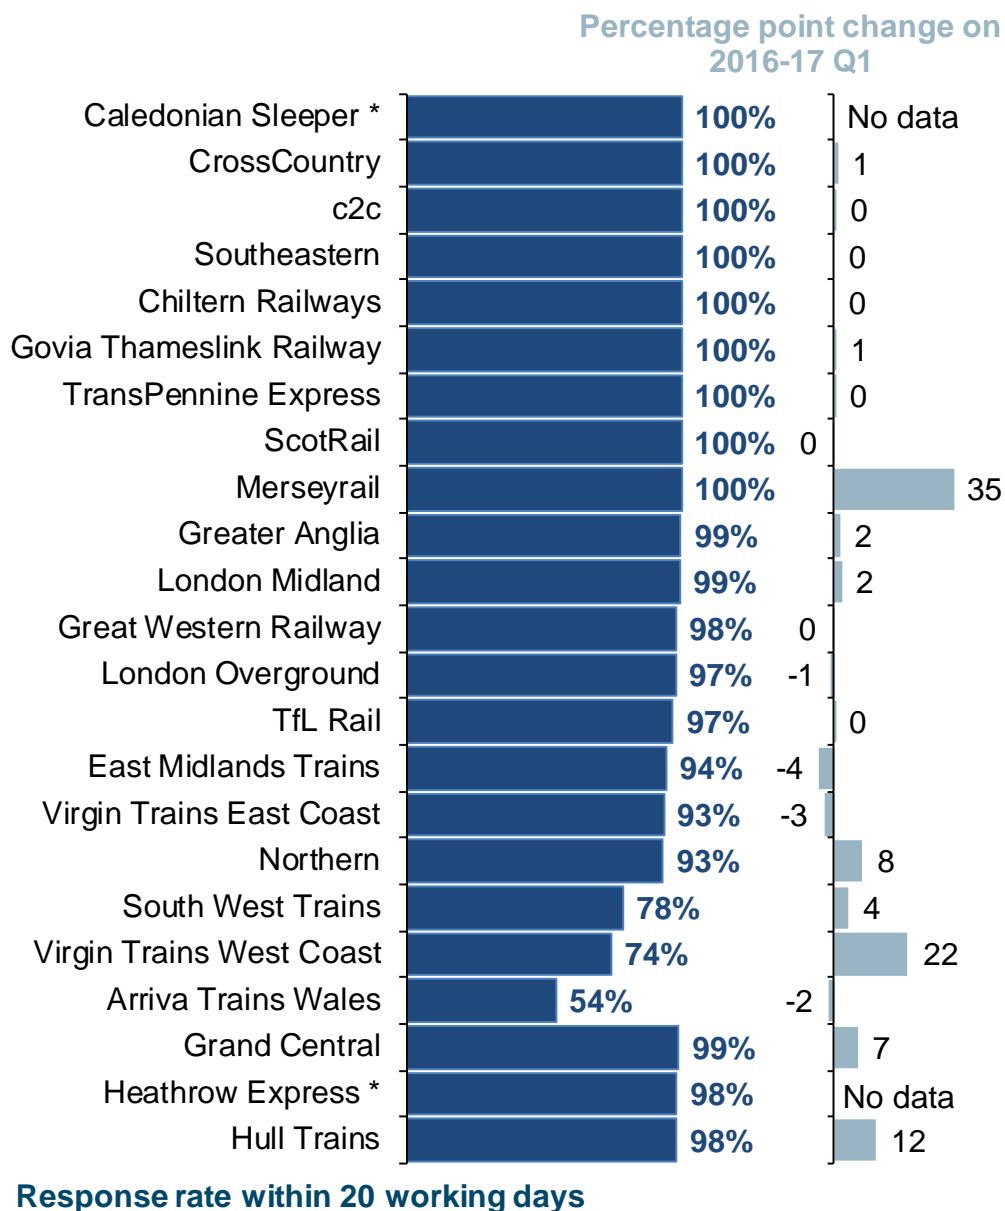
Percentage point change on 2016-17 Q1

| Operator | Response rate | Change |
|---|---|---|
| Caledonian Sleeper * | 100% | No data |
| CrossCountry | 100% | 1 |
| c2c | 100% | 0 |
| Southeastern | 100% | 0 |
| Chiltern Railways | 100% | 0 |
| Govia Thameslink Railway | 100% | 1 |
| TransPennine Express | 100% | 0 |
| ScotRail | 100% | 0 |
| Merseyrail | 100% | 35 |
| Greater Anglia | 99% | 2 |
| London Midland | 99% | 2 |
| Great Western Railway | 98% | 0 |
| London Overground | 97% | -1 |
| TfL Rail | 97% | 0 |
| East Midlands Trains | 94% | -4 |
| Virgin Trains East Coast | 93% | -3 |
| Northern | 93% | 8 |
| South West Trains | 78% | 4 |
| Virgin Trains West Coast | 74% | 22 |
| Arriva Trains Wales | 54% | -2 |
| Grand Central | 99% | 7 |
| Heathrow Express * | 98% | No data |
| Hull Trains | 98% | 12 |

Response rate within 20 working days